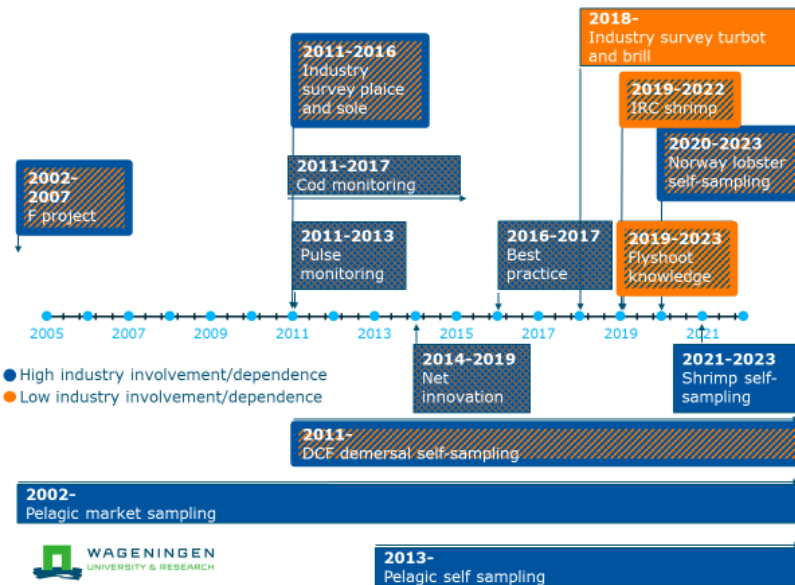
2018-
Industry survey turbot and brill

2011-2016
Industry survey plaice and sole

2019-2022
IRC shrimp

2020-2023
Norway lobster self-sampling

2002-2007
F project

2011-2017
Cod monitoring

2011-2013
Pulse monitoring

2016-2017
Best practice

2019-2023
Flyshoot knowledge

2005 2007 2009 2011 2013 2015 2017 2019 2021

High industry involvement/dependence
Low industry involvement/dependence

2014-2019
Net innovation

2021-2023
Shrimp self-sampling

2011-
DCF demersal self-sampling

2002-
Pelagic market sampling

WAGENINGEN
UNIVERSITY & RESEARCH

2013-
Pelagic self sampling